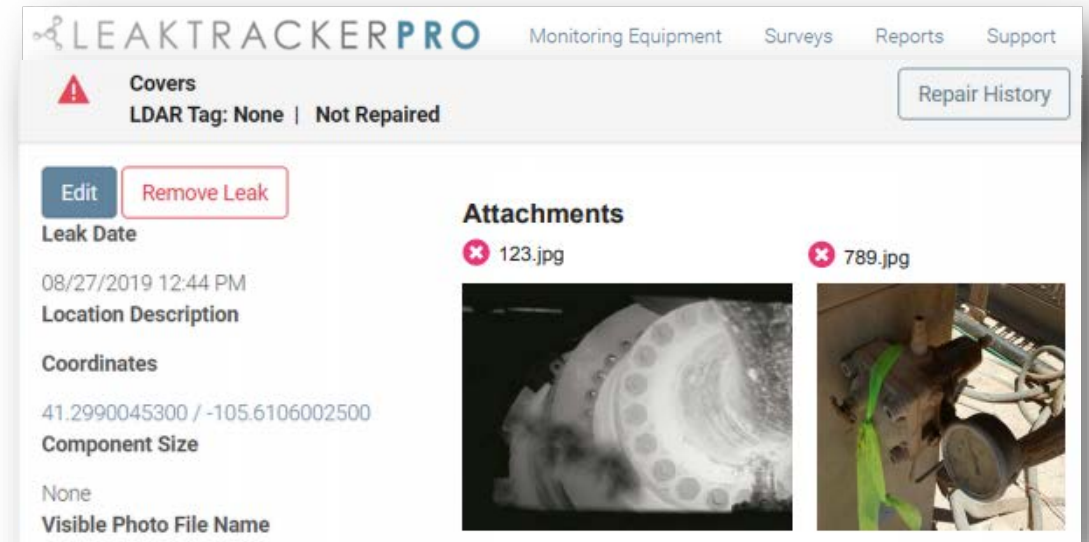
LEAKTRACKERPRO Monitoring Equipment Surveys Reports Support

Covers
LDAR Tag: None | Not Repaired

Repair History

Edit Remove Leak

Leak Date

08/27/2019 12:44 PM

Location Description

Coordinates

41.2990045300 / -105.6106002500

Component Size

None

Visible Photo File Name

Attachments

123.jpg

789.jpg